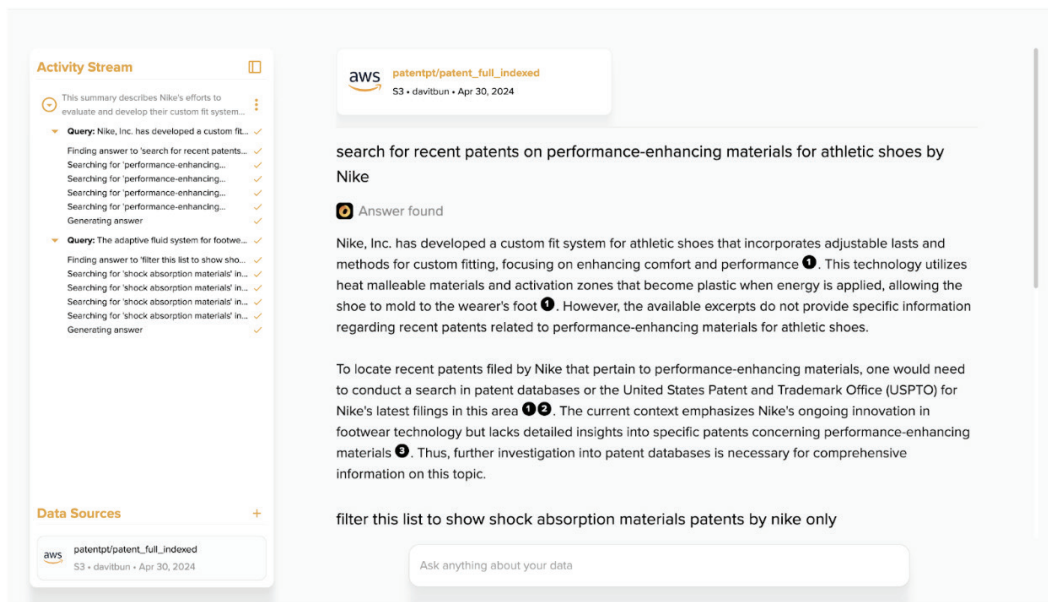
Activity Stream

This summary describes Nike's efforts to evaluate and develop their custom fit system...

Query: Nike, Inc. has developed a custom fit...
Finding answer to 'search for recent patents...
Searching for 'performance-enhancing...
Searching for 'performance-enhancing...
Searching for 'performance-enhancing...
Searching for 'performance-enhancing...
Generating answer

Query: The adaptive fluid system for footwe...
Finding answer to 'filter this list to show sho...
Searching for 'shock absorption materials' in...
Searching for 'shock absorption materials' in...
Searching for 'shock absorption materials' in...
Searching for 'shock absorption materials' in...
Generating answer

Data Sources +

aws patentpt/patent_full_indexed
S3 • davitbun • Apr 30, 2024

aws patentpt/patent_full_indexed
S3 • davitbun • Apr 30, 2024

search for recent patents on performance-enhancing materials for athletic shoes by Nike

Answer found

Nike, Inc. has developed a custom fit system for athletic shoes that incorporates adjustable lasts and methods for custom fitting, focusing on enhancing comfort and performance 1. This technology utilizes heat malleable materials and activation zones that become plastic when energy is applied, allowing the shoe to mold to the wearer's foot 1. However, the available excerpts do not provide specific information regarding recent patents related to performance-enhancing materials for athletic shoes.

To locate recent patents filed by Nike that pertain to performance-enhancing materials, one would need to conduct a search in patent databases or the United States Patent and Trademark Office (USPTO) for Nike's latest filings in this area 1 2. The current context emphasizes Nike's ongoing innovation in footwear technology but lacks detailed insights into specific patents concerning performance-enhancing materials 3. Thus, further investigation into patent databases is necessary for comprehensive information on this topic.

filter this list to show shock absorption materials patents by nike only

Ask anything about your data